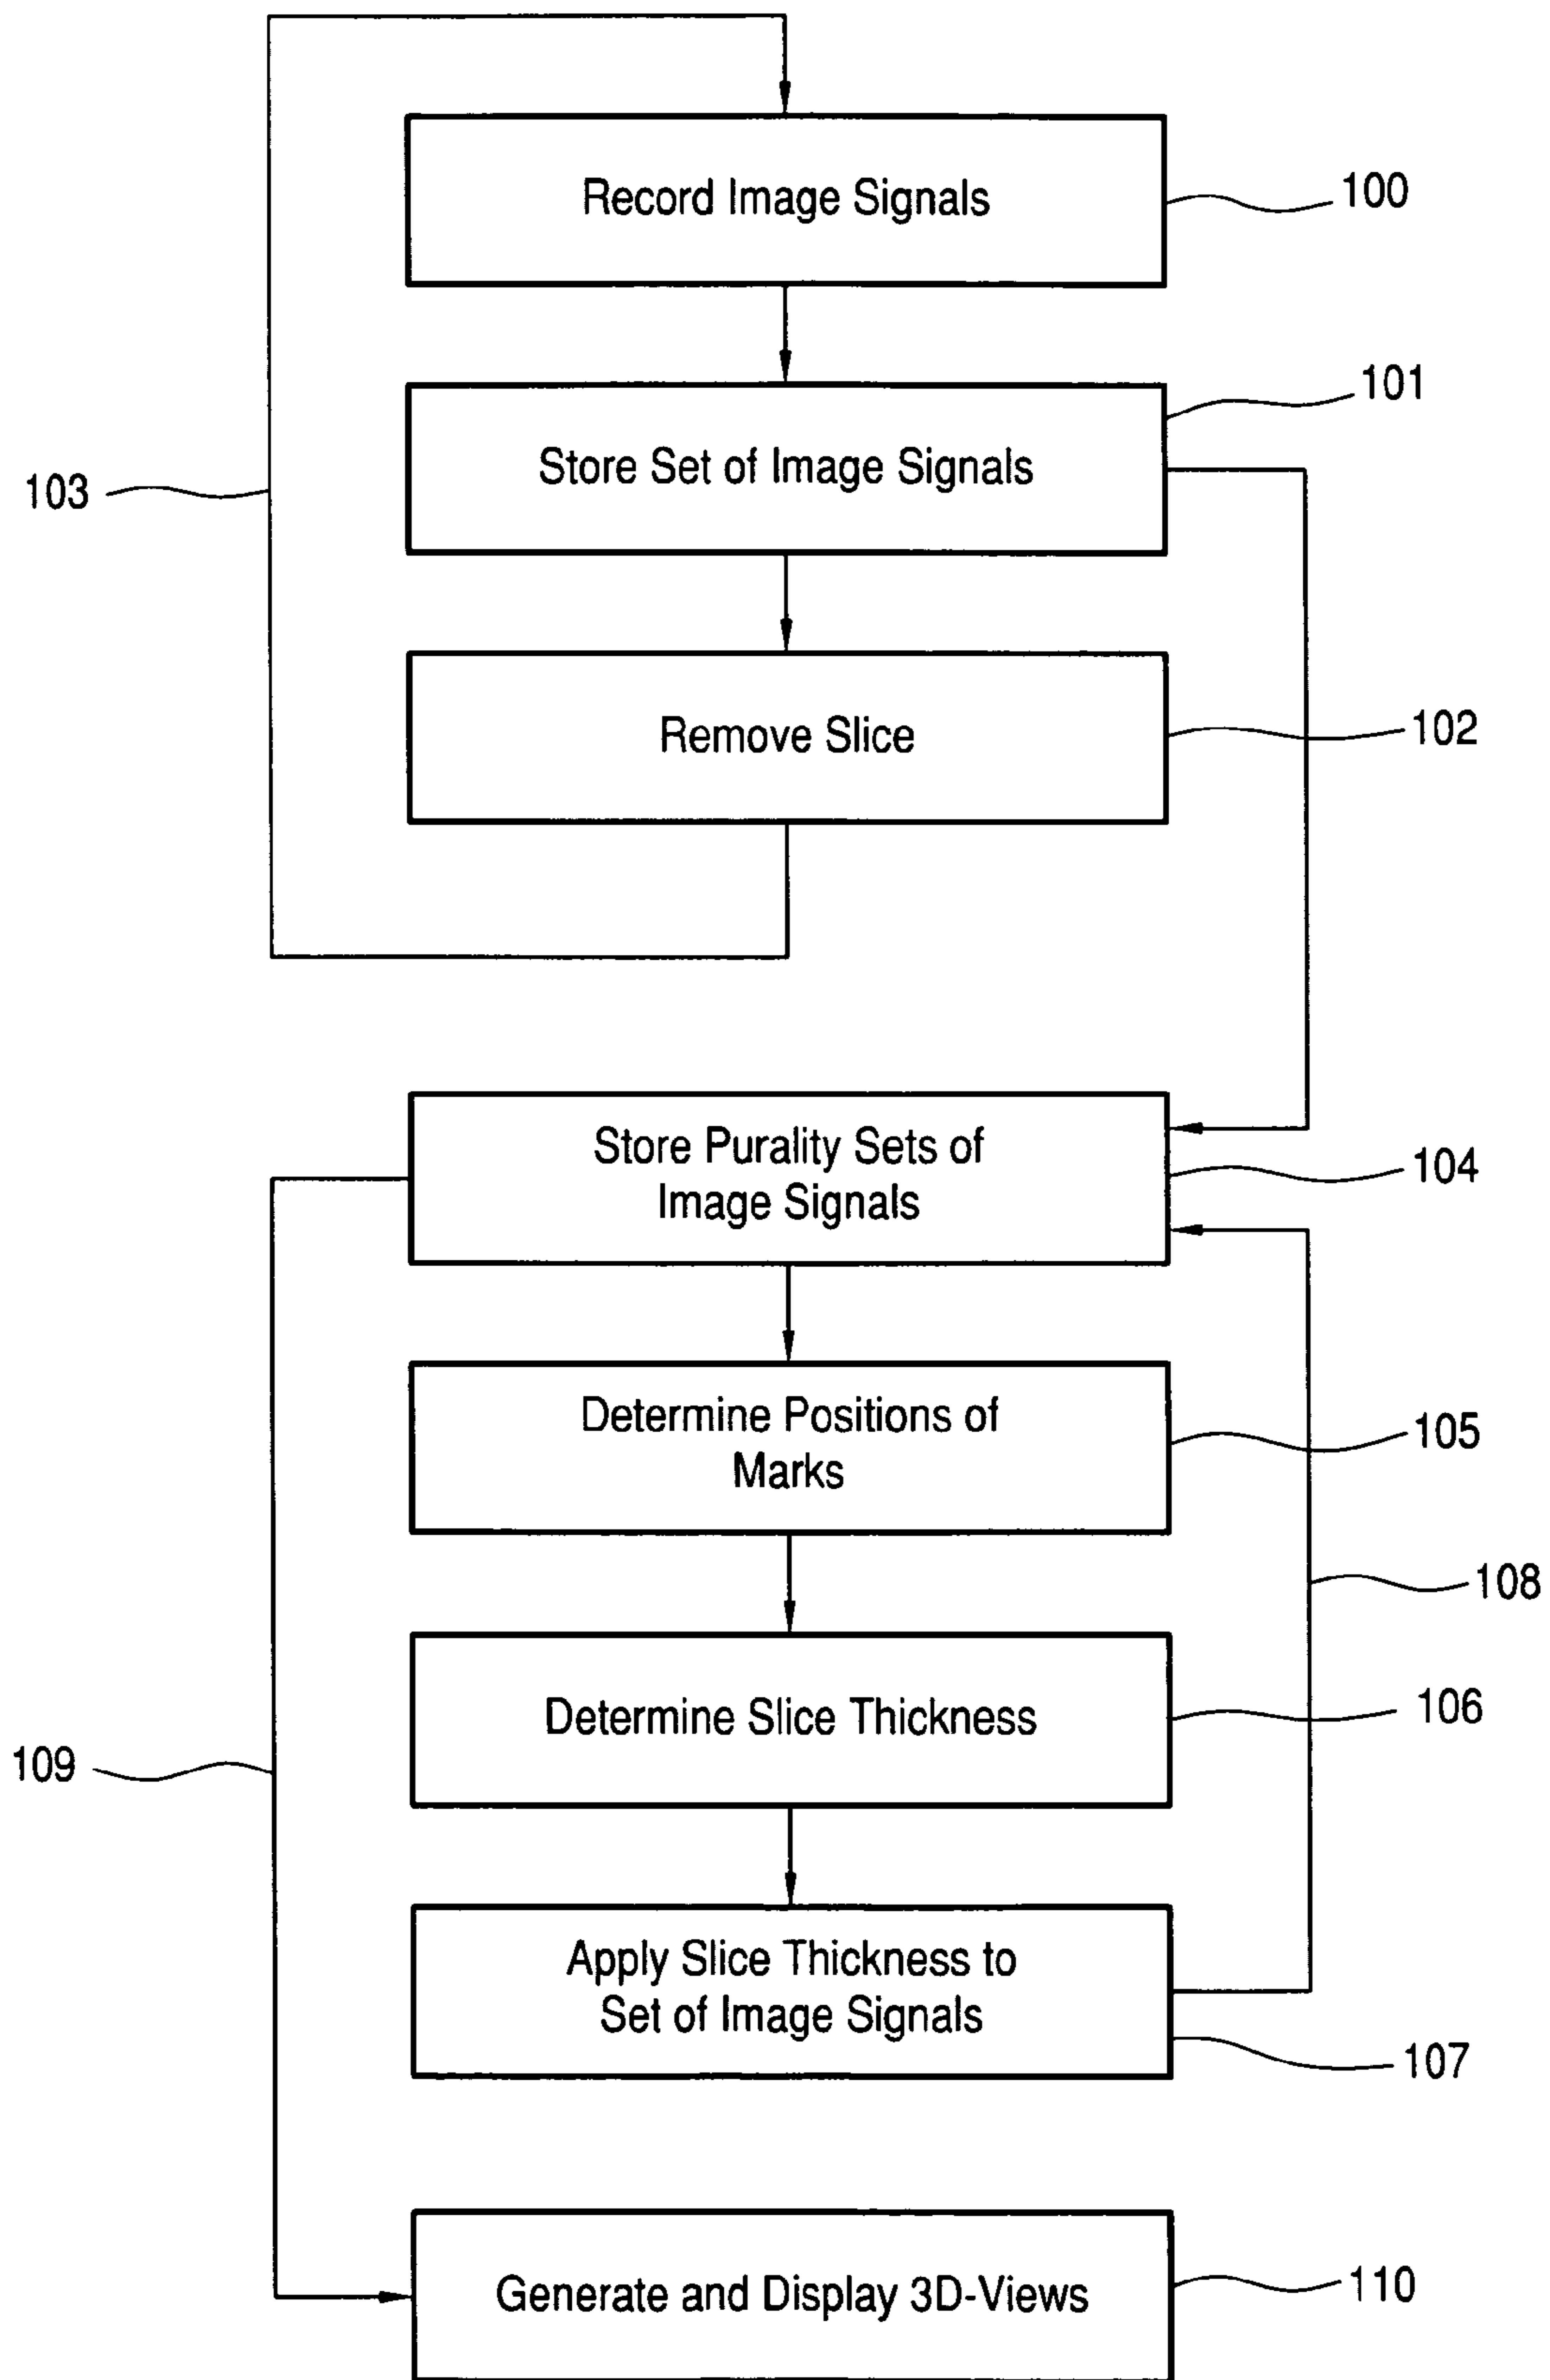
Record Image Signals

100

Store Set of Image Signals

101

103

Remove Slice

102

Store Purality Sets of Image Signals

104

Determine Positions of Marks

105

108

Determine Slice Thickness

106

109

Apply Slice Thickness to Set of Image Signals

107

Generate and Display 3D-Views

110